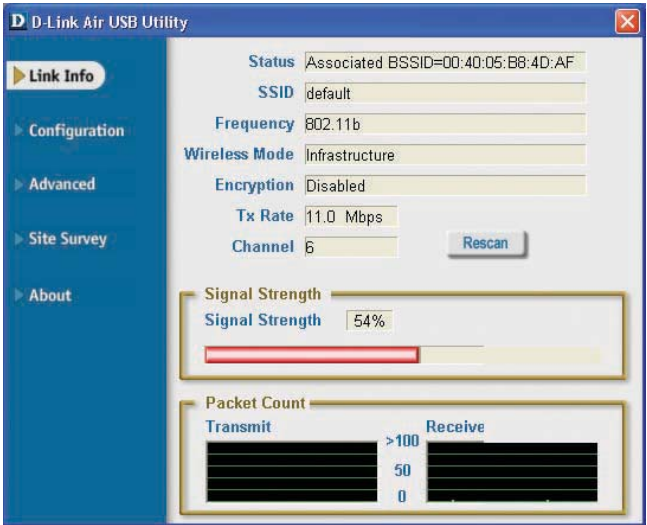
D D-Link Air USB Utility

Link Info

Configuration

Advanced

Site Survey

About

Status Associated BSSID=00:40:05:B8:4D:AF

SSID default

Frequency 802.11b

Wireless Mode Infrastructure

Encryption Disabled

Tx Rate 11.0 Mbps

Channel 6

Rescan

Signal Strength

Signal Strength 54%

Packet Count

Transmit

Receive

>100

50

0